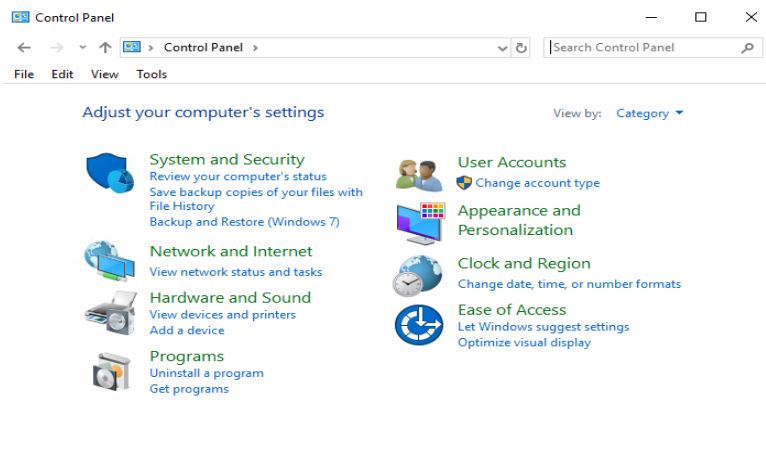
Control Panel

Control Panel

Search Control Panel

File Edit View Tools

Adjust your computer's settings

View by: Category

System and Security
Review your computer's status
Save backup copies of your files with File History
Backup and Restore (Windows 7)

Network and Internet
View network status and tasks

Hardware and Sound
View devices and printers
Add a device

Programs
Uninstall a program
Get programs

User Accounts
Change account type

Appearance and Personalization

Clock and Region
Change date, time, or number formats

Ease of Access
Let Windows suggest settings
Optimize visual display